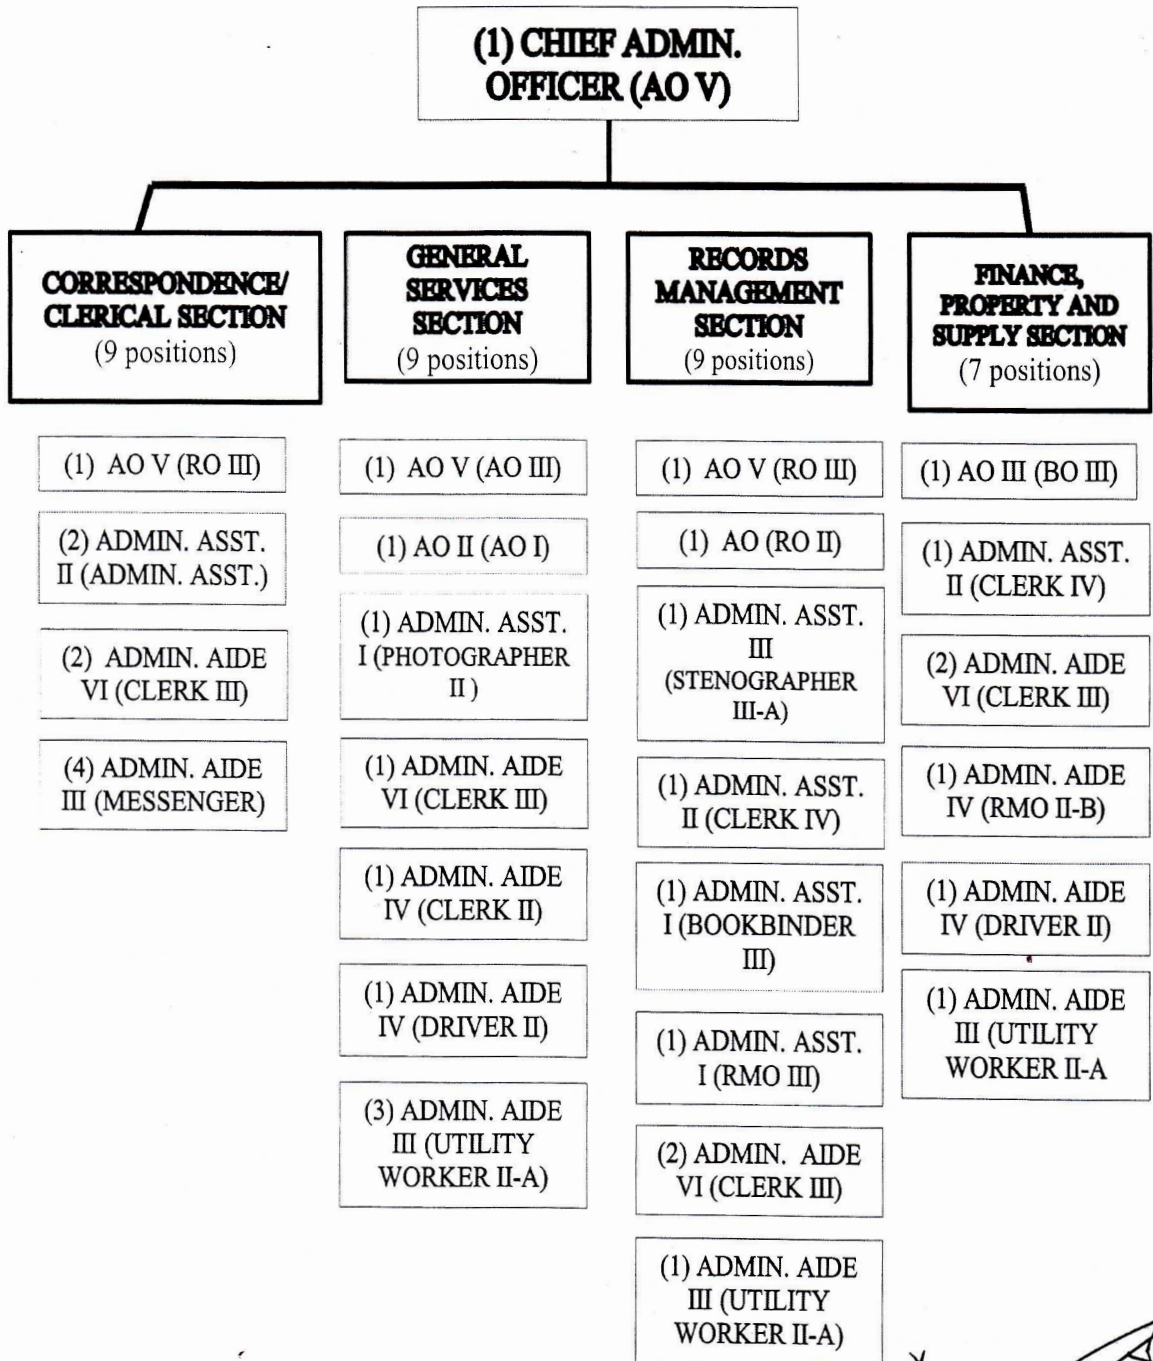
(1) CHIEF ADMIN. OFFICER (AO V)

CORRESPONDENCE/ CLERICAL SECTION (9 positions)

(1) AO V (RO III)

(2) ADMIN. ASST. II (ADMIN. ASST.)

(2) ADMIN. AIDE VI (CLERK III)

(4) ADMIN. AIDE III (MESSENGER)

GENERAL SERVICES SECTION (9 positions)

(1) AO V (AO III)

(1) AO II (AO I)

(1) ADMIN. ASST. I (PHOTOGRAPHER II )

(1) ADMIN. AIDE VI (CLERK III)

(1) ADMIN. AIDE IV (CLERK II)

(1) ADMIN. AIDE IV (DRIVER II)

(3) ADMIN. AIDE III (UTILITY WORKER II-A)

RECORDS MANAGEMENT SECTION (9 positions)

(1) AO V (RO III)

(1) AO (RO II)

(1) ADMIN. ASST. III (STENOGRAPHER III-A)

(1) ADMIN. ASST. II (CLERK IV)

(1) ADMIN. ASST. I (BOOKBINDER III)

(1) ADMIN. ASST. I (RMO III)

(2) ADMIN. AIDE VI (CLERK III)

(1) ADMIN. AIDE III (UTILITY WORKER II-A)

FINANCE, PROPERTY AND SUPPLY SECTION (7 positions)

(1) AO III (BO III)

(1) ADMIN. ASST. II (CLERK IV)

(2) ADMIN. AIDE VI (CLERK III)

(1) ADMIN. AIDE IV (RMO II-B)

(1) ADMIN. AIDE IV (DRIVER II)

(1) ADMIN. AIDE III (UTILITY WORKER II-A